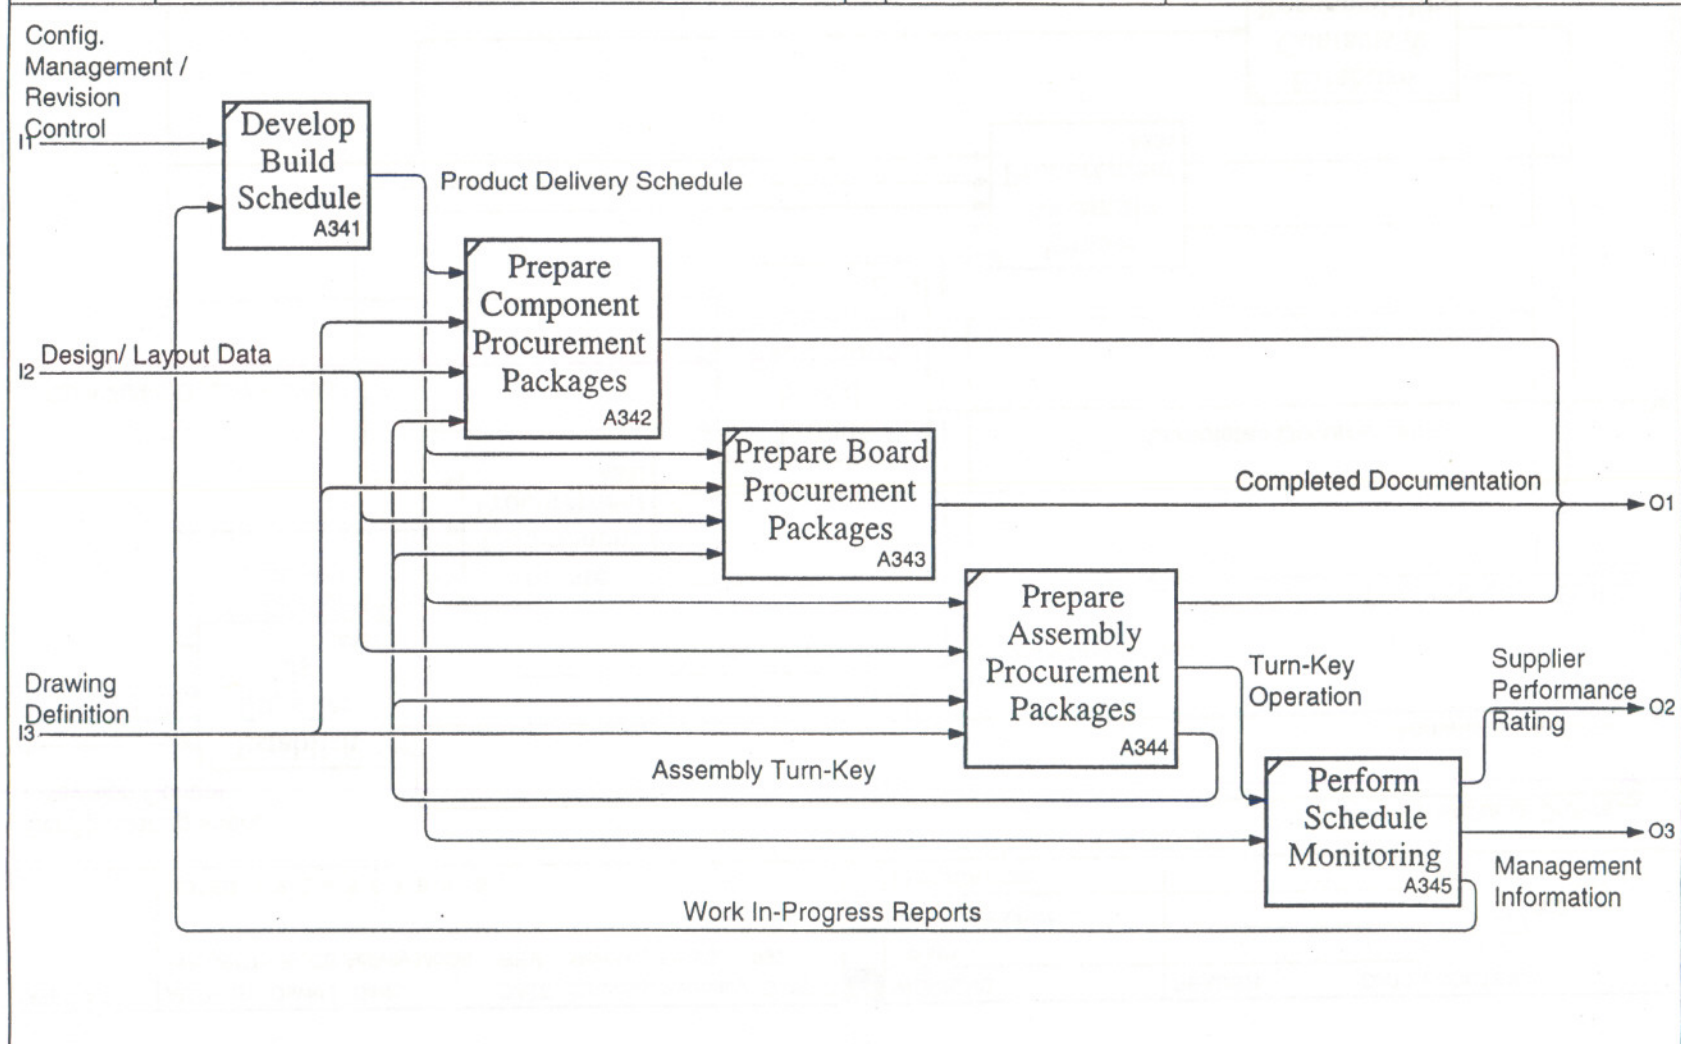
Config. Management / Revision Control

I1

Develop Build Schedule

A341

Product Delivery Schedule

Prepare Component Procurement Packages

A342

I2

Design/ Layout Data

Prepare Board Procurement Packages

A343

Completed Documentation

O1

Prepare Assembly Procurement Packages

A344

Turn-Key Operation

Supplier Performance Rating

O2

Drawing Definition

I3

Assembly Turn-Key

Perform Schedule Monitoring

A345

O3

Management Information

Work In-Progress Reports